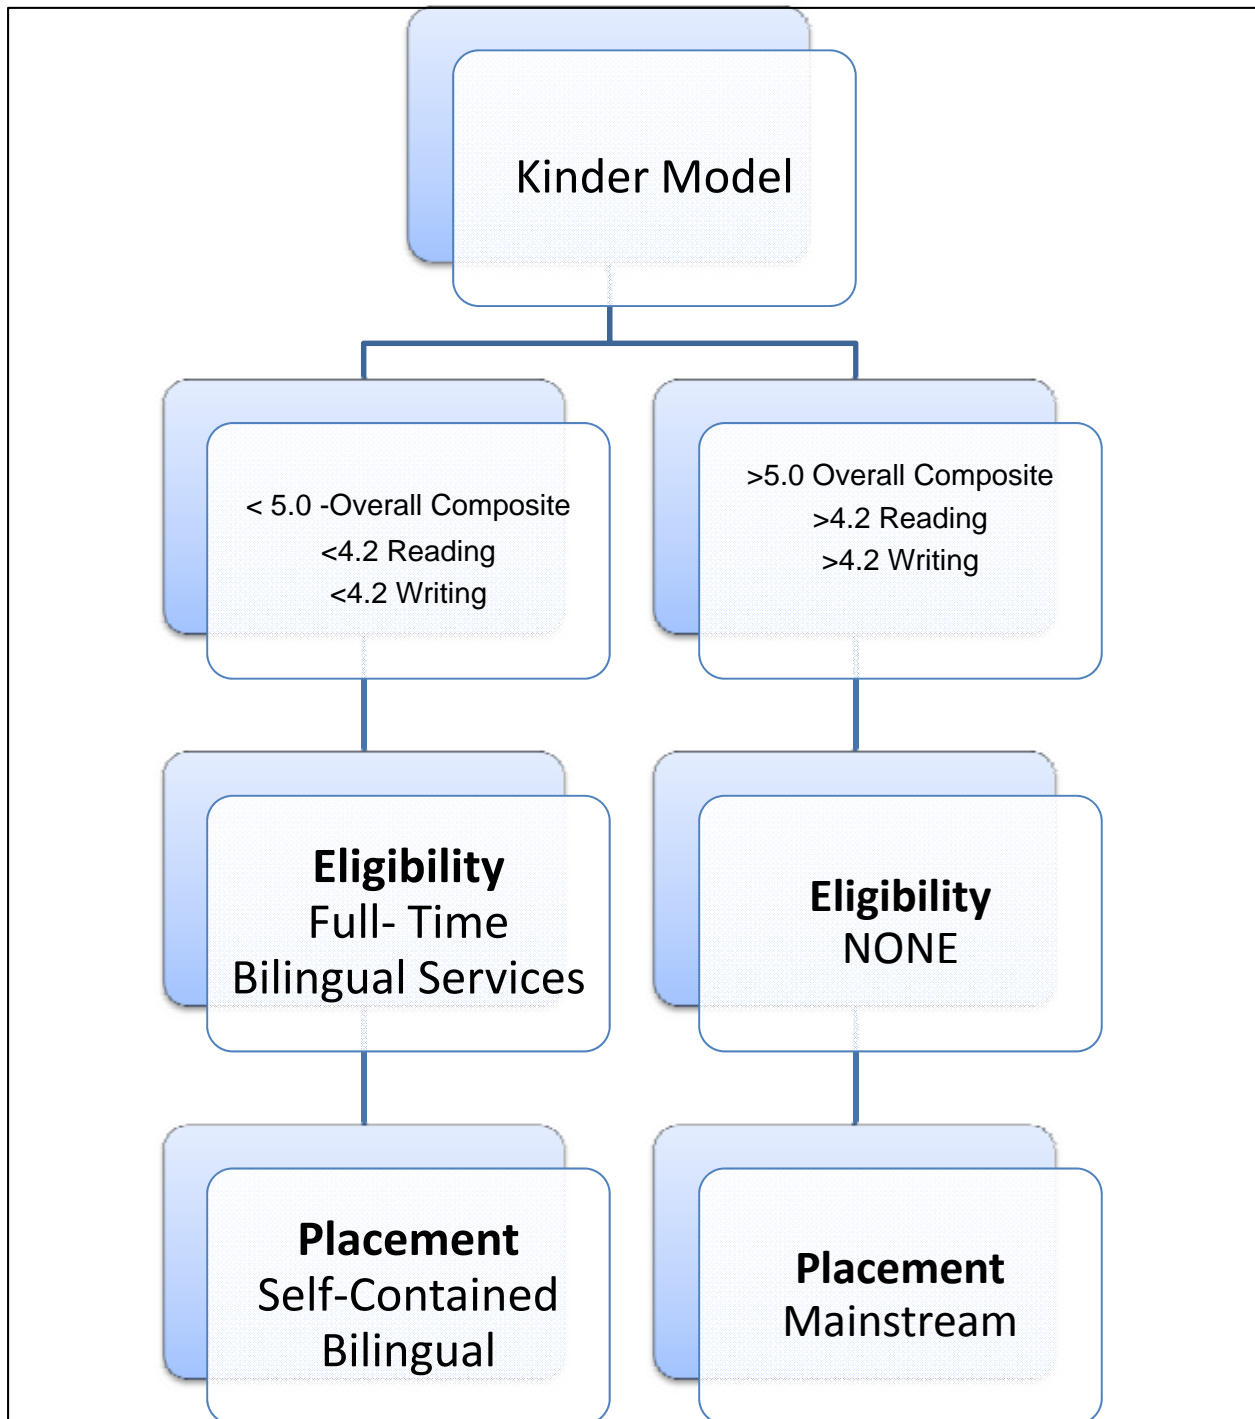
Kinder Model

< 5.0 -Overall Composite
<4.2 Reading
<4.2 Writing

>5.0 Overall Composite
>4.2 Reading
>4.2 Writing

**Eligibility**
Full- Time
Bilingual Services

**Eligibility**
NONE

**Placement**
Self-Contained
Bilingual

**Placement**
Mainstream